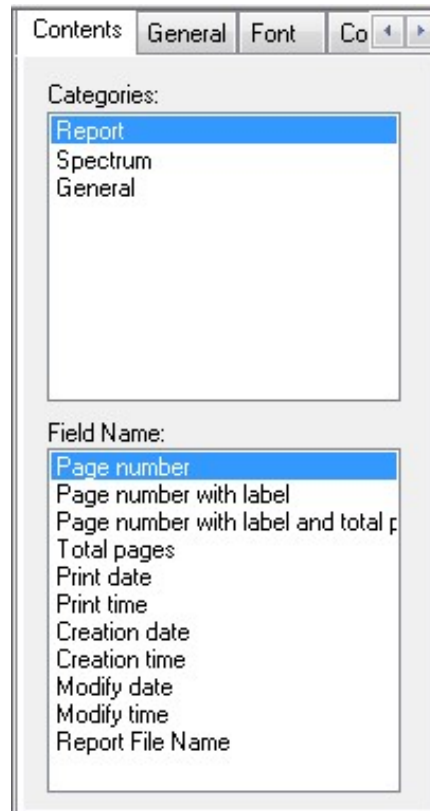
Contents General Font Co

Categories:
Report
Spectrum
General

Field Name:
Page number
Page number with label
Page number with label and total p
Total pages
Print date
Print time
Creation date
Creation time
Modify date
Modify time
Report File Name